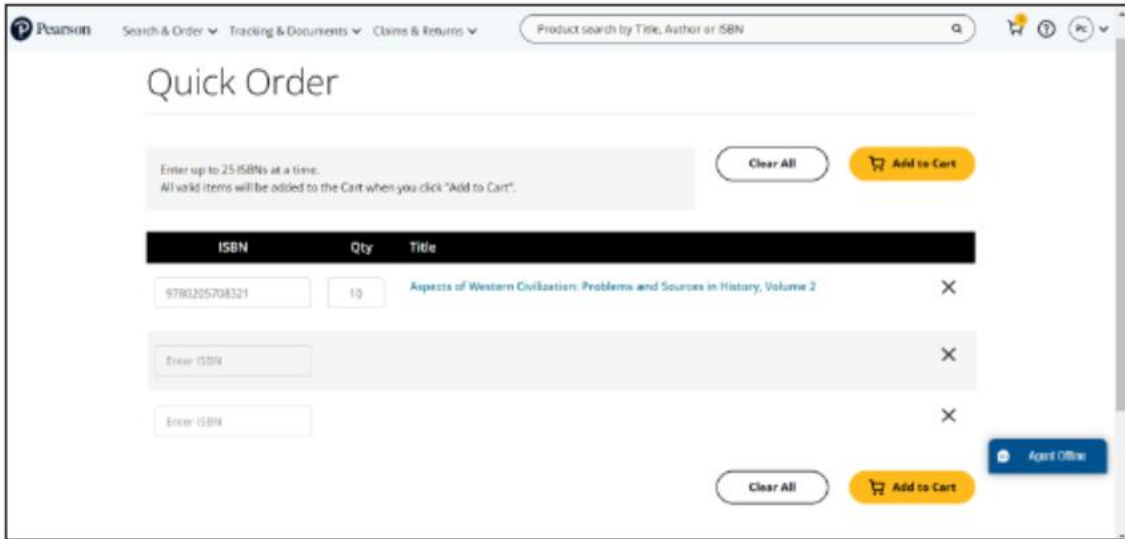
Pearson Search & Order Tracking & Documents Claims & Returns

Product search by Title, Author or ISBN

PC

Quick Order

Enter up to 25 ISBNs at a time.
All valid items will be added to the Cart when you click "Add to Cart".

Clear All

Add to Cart

| ISBN | Qty | Title |
|---|---|---|
| 9780205708321 | 10 | Aspects of Western Civilization: Problems and Sources in History, Volume 2 |
| Enter ISBN | | |
| Enter ISBN | | |

Agent Offline

Clear All

Add to Cart